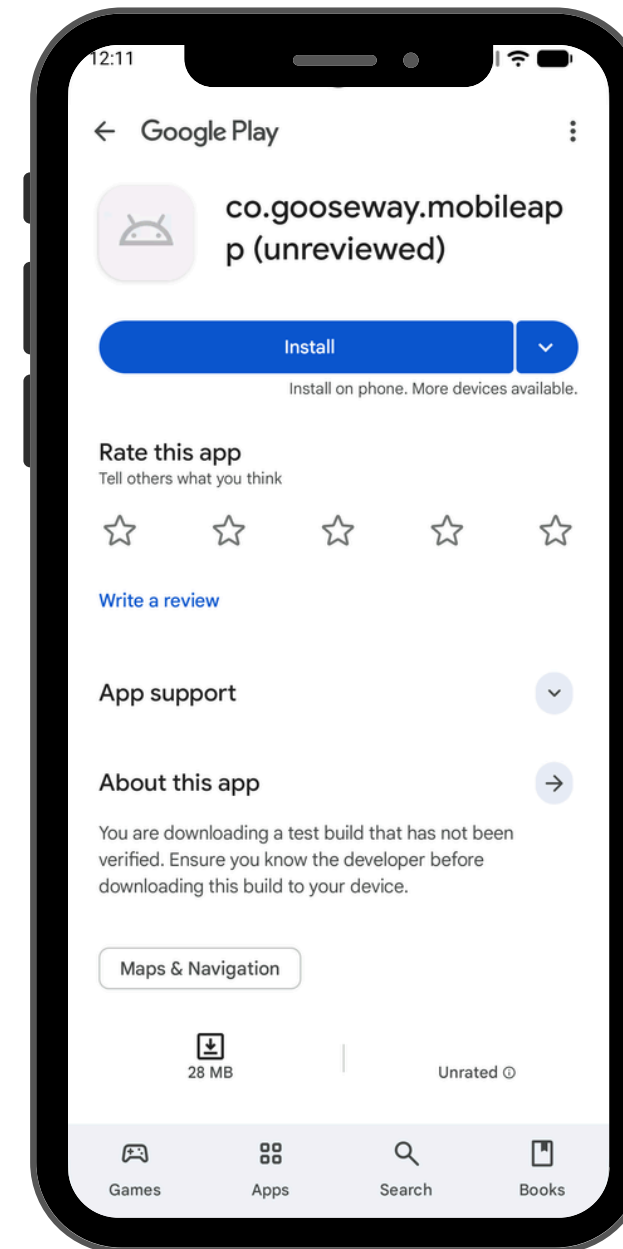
12:11

Google Play

co.gooseway.mobileapp (unreviewed)

Install

Install on phone. More devices available.

Rate this app
Tell others what you think

Write a review

App support

About this app

You are downloading a test build that has not been verified. Ensure you know the developer before downloading this build to your device.

Maps & Navigation

28 MB

Unrated

Games
Apps
Search
Books